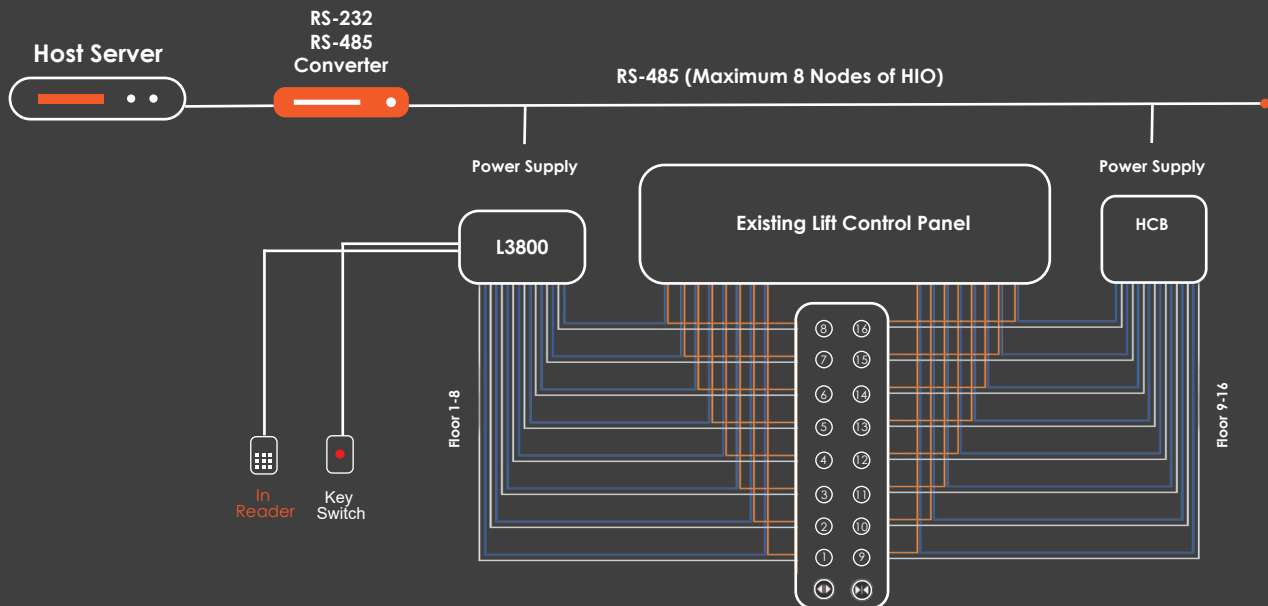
Host Server

RS-232
RS-485
Converter

RS-485 (Maximum 8 Nodes of HIO)

Power Supply

Power Supply

L3800

Existing Lift Control Panel

HCB

Floor 1-8

Floor 9-16

In
Reader

Key
Switch

8 16
7 15
6 14
5 13
4 12
3 11
2 10
1 9